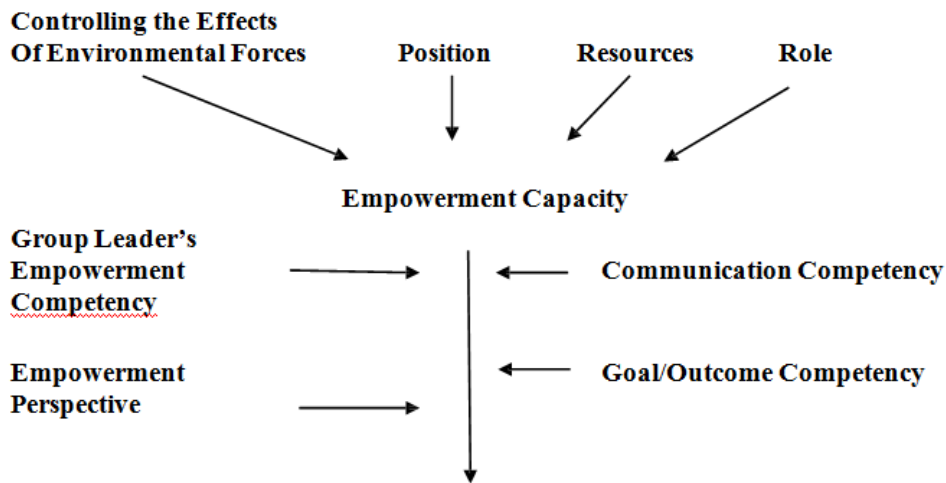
Controlling the Effects Of Environmental Forces

Position

Resources

Role

Empowerment Capacity

Group Leader's Empowerment Competency

Communication Competency

Empowerment Perspective

Goal/Outcome Competency